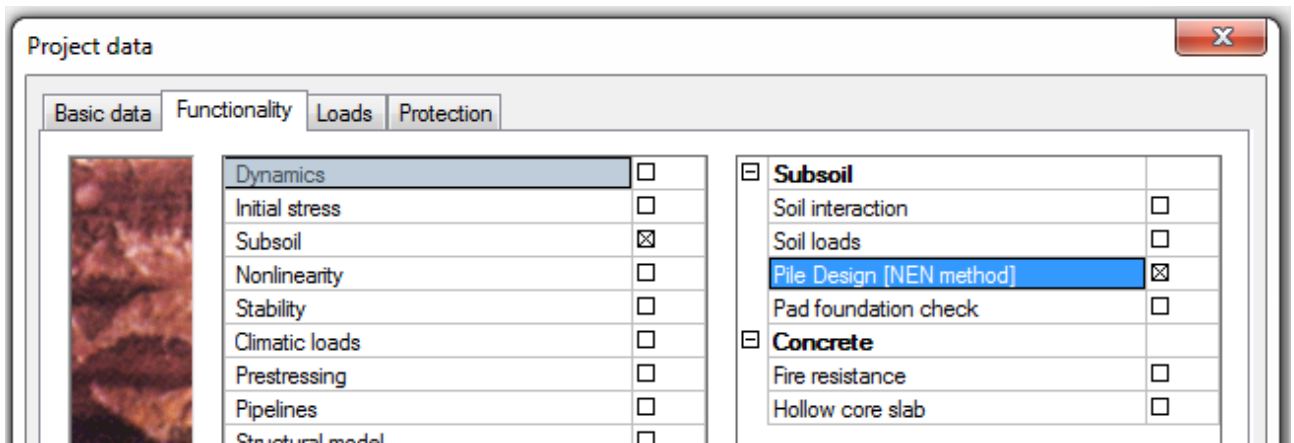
Project data

Basic data | Functionality | Loads | Protection

| | |
|---|---|
| Dynamics | ☐ |
| Initial stress | ☐ |
| Subsoil | ☒ |
| Nonlinearity | ☐ |
| Stability | ☐ |
| Climatic loads | ☐ |
| Prestressing | ☐ |
| Pipelines | ☐ |
| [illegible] | ☐ |

| | | |
|---|---|---|
| ⊟ | **Subsoil** | |
| | Soil interaction | ☐ |
| | Soil loads | ☐ |
| | Pile Design [NEN method] | ☒ |
| | Pad foundation check | ☐ |
| ⊟ | **Concrete** | |
| | Fire resistance | ☐ |
| | Hollow core slab | ☐ |